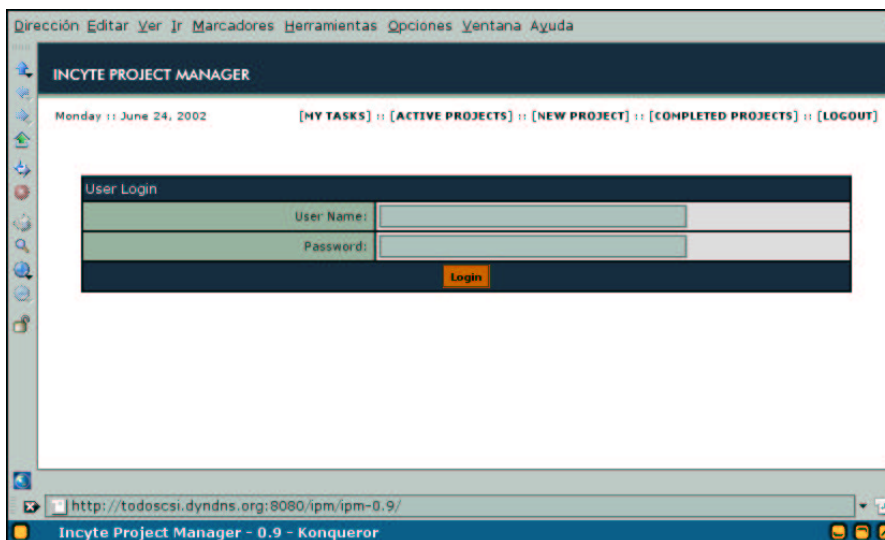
Dirección Editar Ver Ir Marcadores Herramientas Opciones Ventana Ayuda

INCYTE PROJECT MANAGER

Monday :: June 24, 2002

[MY TASKS] :: [ACTIVE PROJECTS] :: [NEW PROJECT] :: [COMPLETED PROJECTS] :: [LOGOUT]

User Login

User Name:

Password:

Login

http://todoscsi.dyndns.org:8080/ipm/ipm-0.9/

Incyte Project Manager - 0.9 - Konqueror